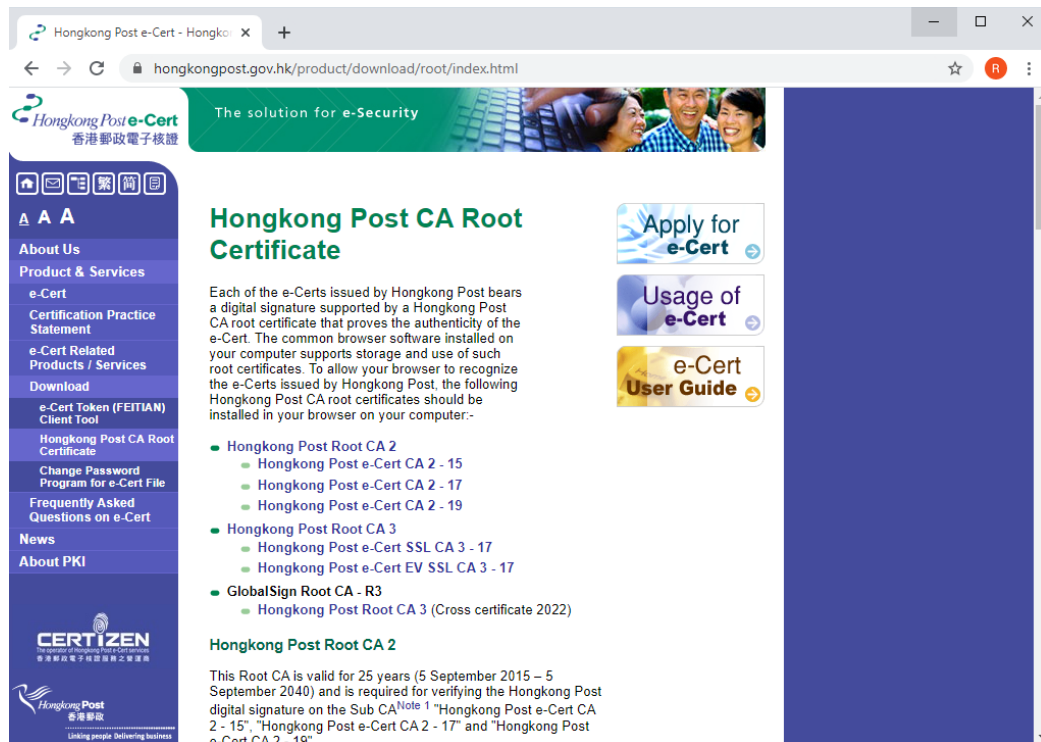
Hongkong Post e-Cert - Hongkong
hongkongpost.gov.hk/product/download/root/index.html
R

Hongkong Post e-Cert
香港郵政電子核證

The solution for e-Security

繁 簡

A A A

About Us
Product & Services
e-Cert
Certification Practice Statement
e-Cert Related Products / Services
Download
e-Cert Token (FEITIAN) Client Tool
Hongkong Post CA Root Certificate
Change Password Program for e-Cert File
Frequently Asked Questions on e-Cert
News
About PKI

CERTIZEN
The operator of Hongkong Post e-Cert services
香港郵政電子核證服務之營運商

Hongkong Post
香港郵政
Linking people Delivering business

Hongkong Post CA Root Certificate

Each of the e-Certs issued by Hongkong Post bears a digital signature supported by a Hongkong Post CA root certificate that proves the authenticity of the e-Cert. The common browser software installed on your computer supports storage and use of such root certificates. To allow your browser to recognize the e-Certs issued by Hongkong Post, the following Hongkong Post CA root certificates should be installed in your browser on your computer:-

Hongkong Post Root CA 2
Hongkong Post e-Cert CA 2 - 15
Hongkong Post e-Cert CA 2 - 17
Hongkong Post e-Cert CA 2 - 19
Hongkong Post Root CA 3
Hongkong Post e-Cert SSL CA 3 - 17
Hongkong Post e-Cert EV SSL CA 3 - 17
GlobalSign Root CA - R3
Hongkong Post Root CA 3 (Cross certificate 2022)

Apply for e-Cert

Usage of e-Cert

e-Cert User Guide

Hongkong Post Root CA 2

This Root CA is valid for 25 years (5 September 2015 – 5 September 2040) and is required for verifying the Hongkong Post digital signature on the Sub CA$^{Note\ 1}$ "Hongkong Post e-Cert CA 2 - 15", "Hongkong Post e-Cert CA 2 - 17" and "Hongkong Post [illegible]